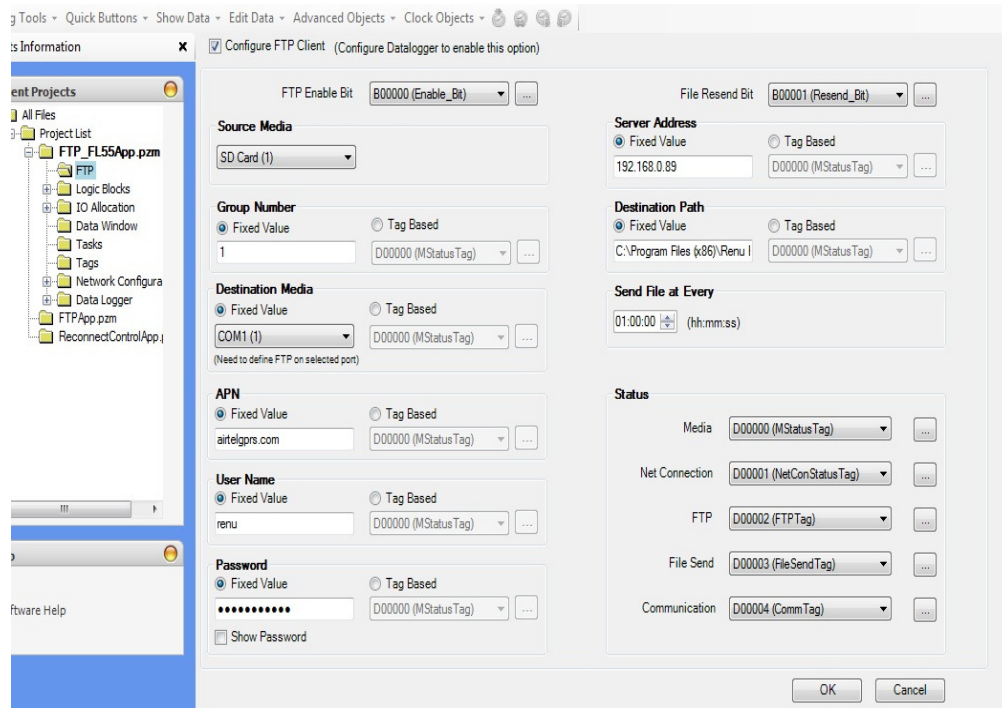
g Tools ▾ Quick Buttons ▾ Show Data ▾ Edit Data ▾ Advanced Objects ▾ Clock Objects ▾

ts Information ×

ent Projects
All Files
Project List
FTP_FL55App.pzm
FTP
Logic Blocks
IO Allocation
Data Window
Tasks
Tags
Network Configura
Data Logger
FTPApp.pzm
ReconnectControlApp.

ftware Help

Configure FTP Client (Configure Datalogger to enable this option)

FTP Enable Bit B00000 (Enable_Bit)

Source Media
SD Card (1)

Group Number
Fixed Value
Tag Based
1
D00000 (MStatusTag)

Destination Media
Fixed Value
Tag Based
COM1 (1)
D00000 (MStatusTag)
(Need to define FTP on selected port)

APN
Fixed Value
Tag Based
airtelgprs.com
D00000 (MStatusTag)

User Name
Fixed Value
Tag Based
renu
D00000 (MStatusTag)

Password
Fixed Value
Tag Based
•••••••••••
D00000 (MStatusTag)
Show Password

File Resend Bit B00001 (Resend_Bit)

Server Address
Fixed Value
Tag Based
192.168.0.89
D00000 (MStatusTag)

Destination Path
Fixed Value
Tag Based
C:\Program Files (x86)\Renu I
D00000 (MStatusTag)

Send File at Every
01:00:00 (hh:mm:ss)

Status
Media D00000 (MStatusTag)
Net Connection D00001 (NetConStatusTag)
FTP D00002 (FTPTag)
File Send D00003 (FileSendTag)
Communication D00004 (CommTag)

OK Cancel